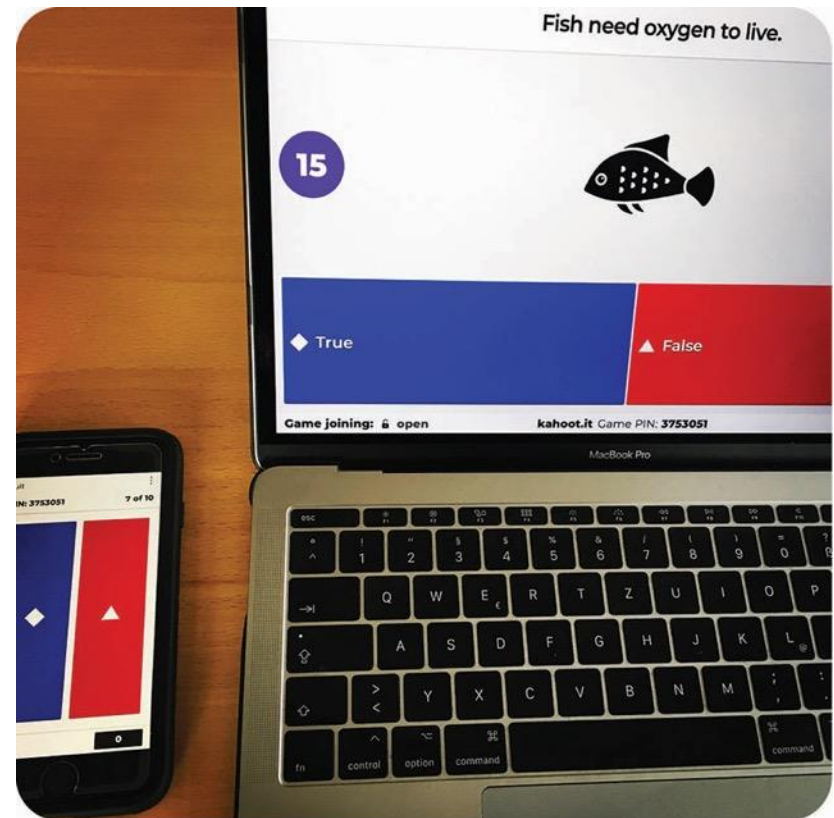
Fish need oxygen to live.

15

True

False

Game joining: open

kahoot.it Game PIN: 3753051

MacBook Pro

IN: 3753051

7 of 10

0

esc

1
2
3
4
5
6
7
8
9
0

Q W E R T Z U I O P

A S D F G H J K L

Y X C V B N M

fn control option command command